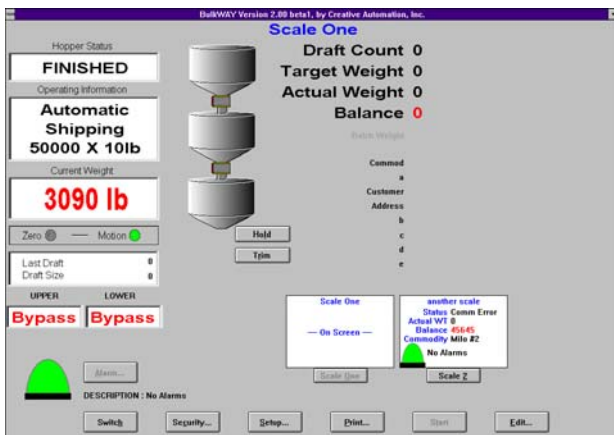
BulkWAY Version 2.00 beta1, by Creative Automation, Inc.

Scale One

Hopper Status

FINISHED

Operating Information

Automatic Shipping 50000 X 10lb

Current Weight

3090 lb

Zero — Motion

Last Draft 0
Draft Size 0

UPPER LOWER

Bypass Bypass

Draft Count 0
Target Weight 0
Actual Weight 0
Balance 0

Batch Weight

Commod
a
Customer
Address
b
c
d
e

Hold
Trim

Scale One

— On Screen —

Scale One

another scale
Status Comm Error
Actual WT 0
Balance 45645
Commodity Milo #2
No Alarms

Scale 2

Alarm...

DESCRIPTION : No Alarms

Switch Security... Setup... Print... Start Edit...